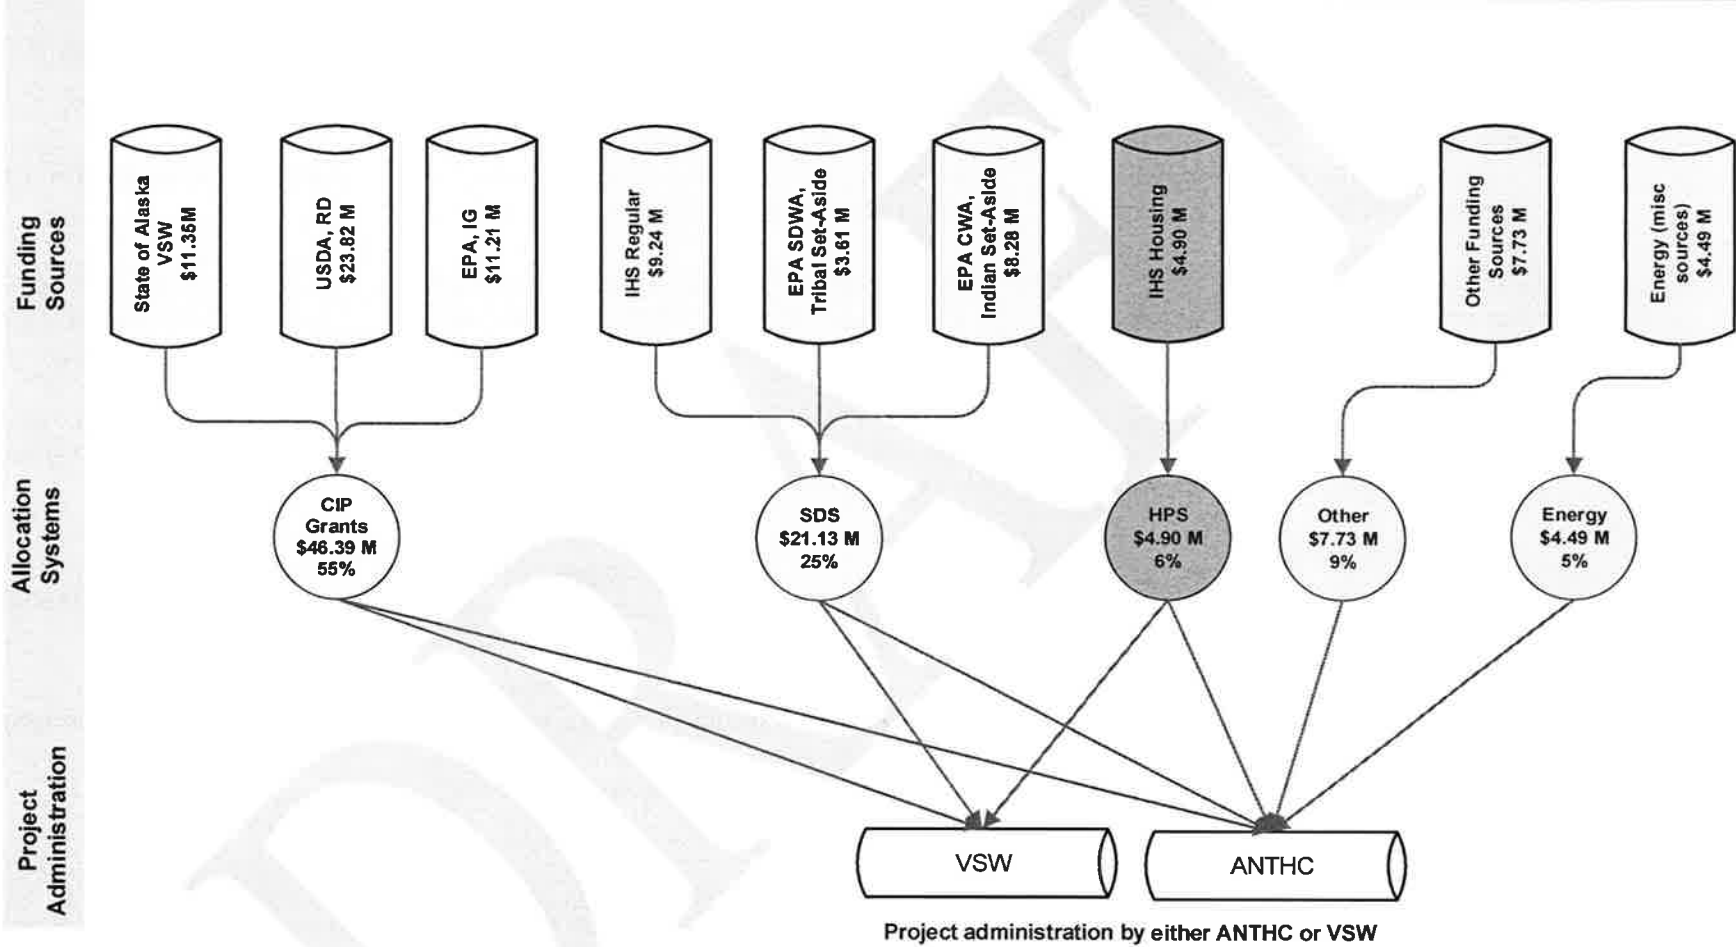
Funding Sources

State of Alaska VSW $11.35 M

USDA, RD $23.82 M

EPA, IG $11.21 M

IHS Regular $9.24 M

EPA SDWA, Tribal Set-Aside $3.61 M

EPA CWA, Indian Set-Aside $8.28 M

IHS Housing $4.90 M

Other Funding Sources $7.73 M

Energy (misc sources) $4.49 M

Allocation Systems

CIP Grants $46.39 M 55%

SDS $21.13 M 25%

HPS $4.90 M 6%

Other $7.73 M 9%

Energy $4.49 M 5%

Project Administration

VSW

ANTHC

Project administration by either ANTHC or VSW

DRAFT